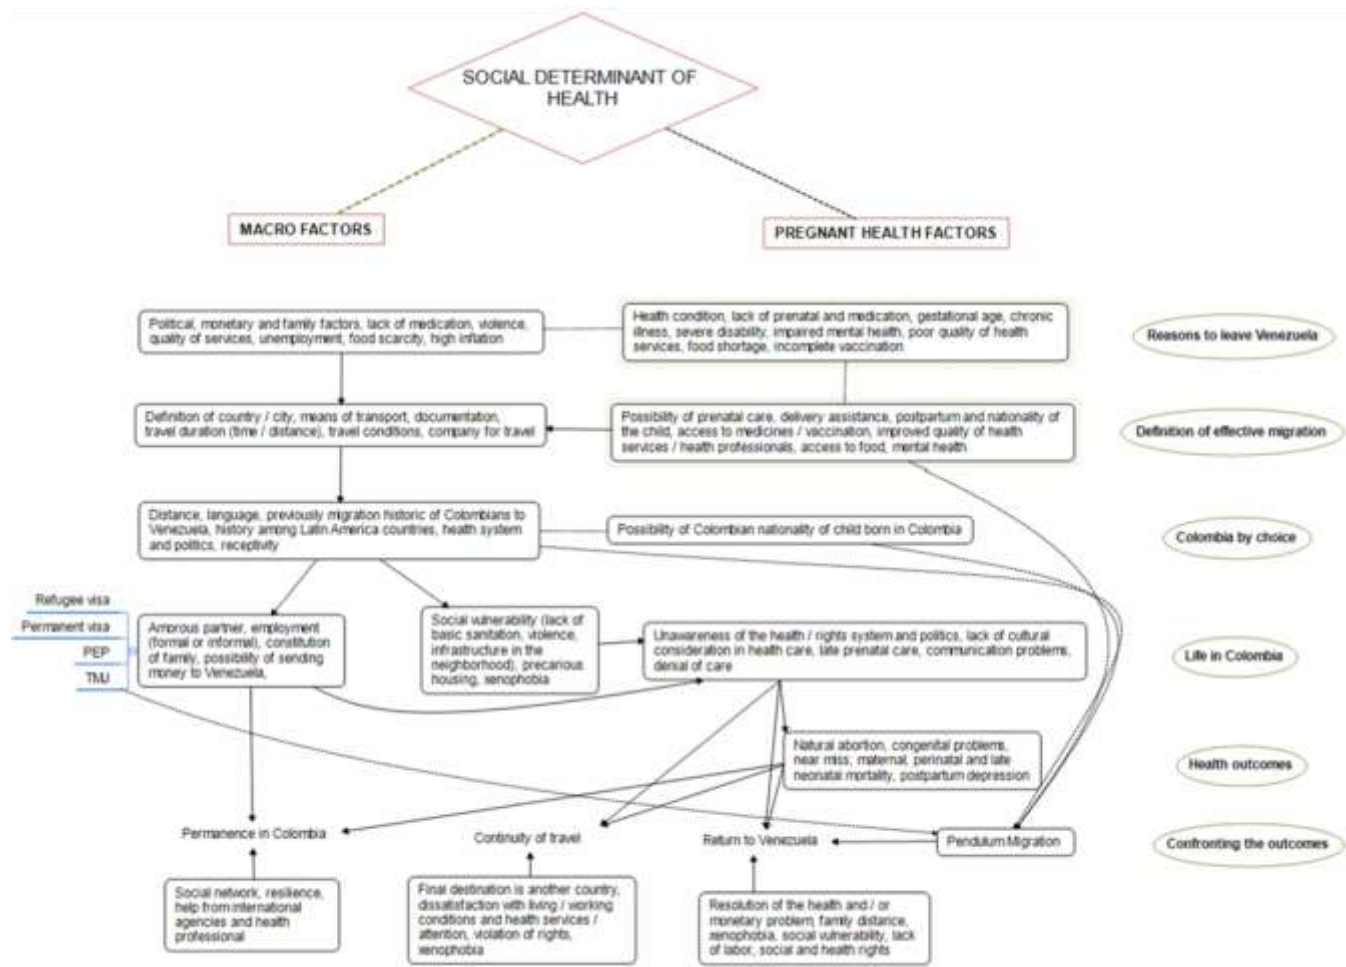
SOCIAL DETERMINANT OF HEALTH

MACRO FACTORS

PREGNANT HEALTH FACTORS

Political, monetary and family factors, lack of medication, violence, quality of services, unemployment, food scarcity, high inflation

Health condition, lack of prenatal and medication, gestational age, chronic illness, severe disability, impaired mental health, poor quality of health services, food shortage, incomplete vaccination

Reasons to leave Venezuela

Definition of country / city, means of transport, documentation, travel duration (time / distance), travel conditions, company for travel

Possibility of prenatal care, delivery assistance, postpartum and nationality of the child, access to medicines / vaccination, improved quality of health services / health professionals, access to food, mental health

Definition of effective migration

Distance, language, previously migration historic of Colombians to Venezuela, history among Latin America countries, health system and politics, receptivity

Possibility of Colombian nationality of child born in Colombia

Colombia by choice

Refugee visa

Permanent visa

PEP

TMJ

Amorous partner, employment (formal or informal), constitution of family, possibility of sending money to Venezuela,

Social vulnerability (lack of basic sanitation, violence, infrastructure in the neighborhood), precarious housing, xenophobia

Unawareness of the health / rights system and politics, lack of cultural consideration in health care, late prenatal care, communication problems, denial of care

Life in Colombia

Natural abortion, congenital problems, near miss; maternal, perinatal and late neonatal mortality, postpartum depression

Health outcomes

Permanence in Colombia

Continuity of travel

Return to Venezuela

Pendulum Migration

Confronting the outcomes

Social network, resilience, help from international agencies and health professional

Final destination is another country, dissatisfaction with living / working conditions and health services / attention, violation of rights, xenophobia

Resolution of the health and / or monetary problem, family distance, xenophobia, social vulnerability, lack of labor, social and health rights